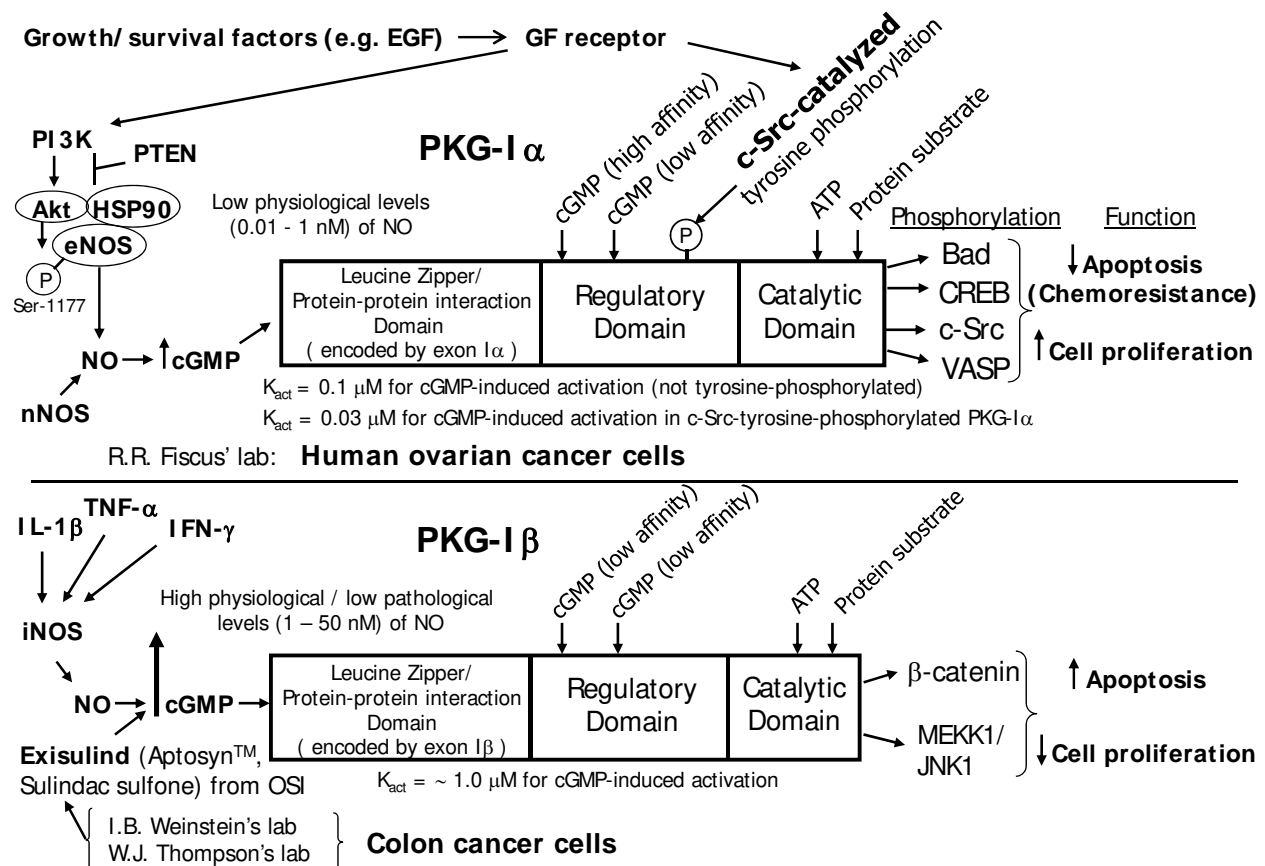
Growth/ survival factors (e.g. EGF) → GF receptor

PI3K
PTEN
Akt
HSP90
eNOS
P
Ser-1177
NO → ↑cGMP
nNOS

PKG-I$\alpha$

Low physiological levels (0.01 - 1 nM) of NO

cGMP (high affinity)
cGMP (low affinity)
c-Src-catalyzed
tyrosine phosphorylation
P
ATP
Protein substrate

Leucine Zipper/ Protein-protein interaction Domain ( encoded by exon I$\alpha$ )

Regulatory Domain

Catalytic Domain

Phosphorylation
Function

Bad
CREB
c-Src
VASP

↓Apoptosis (Chemoresistance)
↑Cell proliferation

$K_{act}$ = 0.1 $\mu$M for cGMP-induced activation (not tyrosine-phosphorylated)
$K_{act}$ = 0.03 $\mu$M for cGMP-induced activation in c-Src-tyrosine-phosphorylated PKG-I$\alpha$

R.R. Fiscus' lab: Human ovarian cancer cells

IL-1$\beta$
TNF-$\alpha$
IFN-$\gamma$
iNOS
NO → ↑cGMP
Exisulind (Aptosyn™, Sulindac sulfone) from OSI

PKG-I$\beta$

High physiological / low pathological levels (1 – 50 nM) of NO

cGMP (low affinity)
cGMP (low affinity)
ATP
Protein substrate

Leucine Zipper/ Protein-protein interaction Domain ( encoded by exon I$\beta$ )

Regulatory Domain

Catalytic Domain

$\beta$-catenin
MEKK1/ JNK1

↑Apoptosis
↓Cell proliferation

$K_{act}$ = ~ 1.0 $\mu$M for cGMP-induced activation

I.B. Weinstein's lab
W.J. Thompson's lab
Colon cancer cells